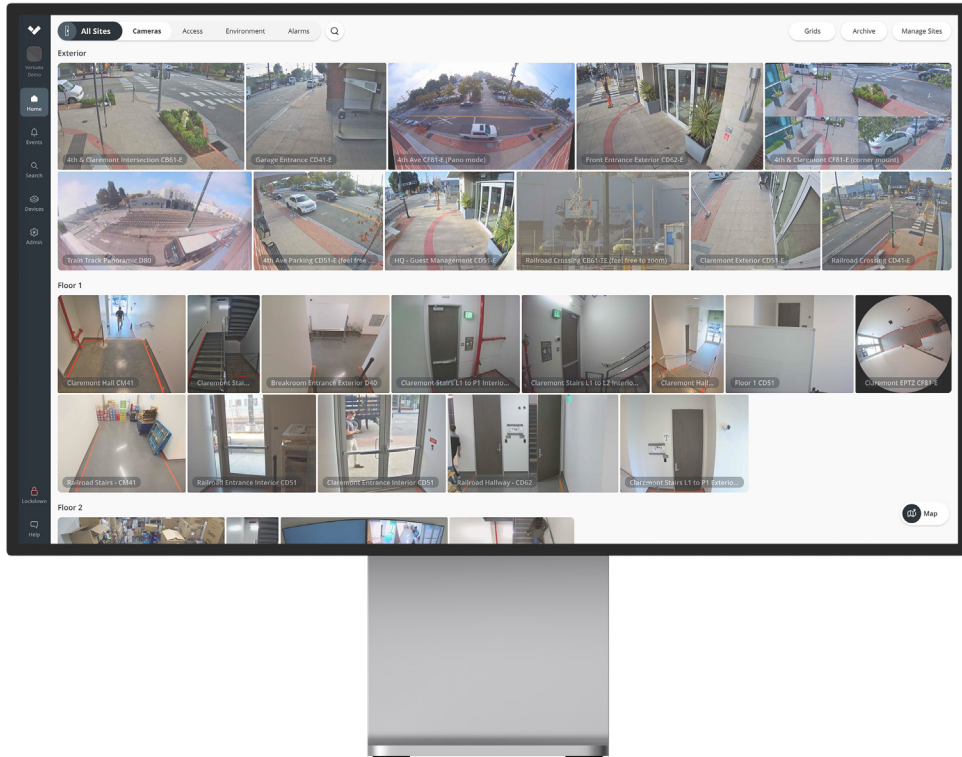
Verkada Demo

Home

Events

Search

Devices

Admin

Lockdown

Help

All Sites Cameras Access Environment Alarms

Grids Archive Manage Sites

Exterior

4th & Claremont Intersection CB61-E
Garage Entrance CD41-E
4th Ave CF81-E (Pano mode)
Front Entrance Exterior CD62-E
4th & Claremont CF81-E (corner mount)
Train Track Panoramic D80
4th Ave Parking CD51-E (feel free...
HQ - Guest Management CD51-E
Railroad Crossing CB61-TE (feel free to zoom)
Claremont Exterior CD51-E
Railroad Crossing CD41-E

Floor 1

Claremont Hall CM41
Claremont Stai...
Breakroom Entrance Exterior D40
Claremont Stairs L1 to P1 Interio...
Claremont Stairs L1 to L2 Interio...
Claremont Hall...
Floor 1 CD51
Claremont EPTZ CF81-E
Railroad Stairs - CM41
Railroad Entrance Interior CD51
Claremont Entrance Interior CD51
Railroad Hallway - CD62
Claremont Stairs L1 to P1 Exterio...

Floor 2

Map